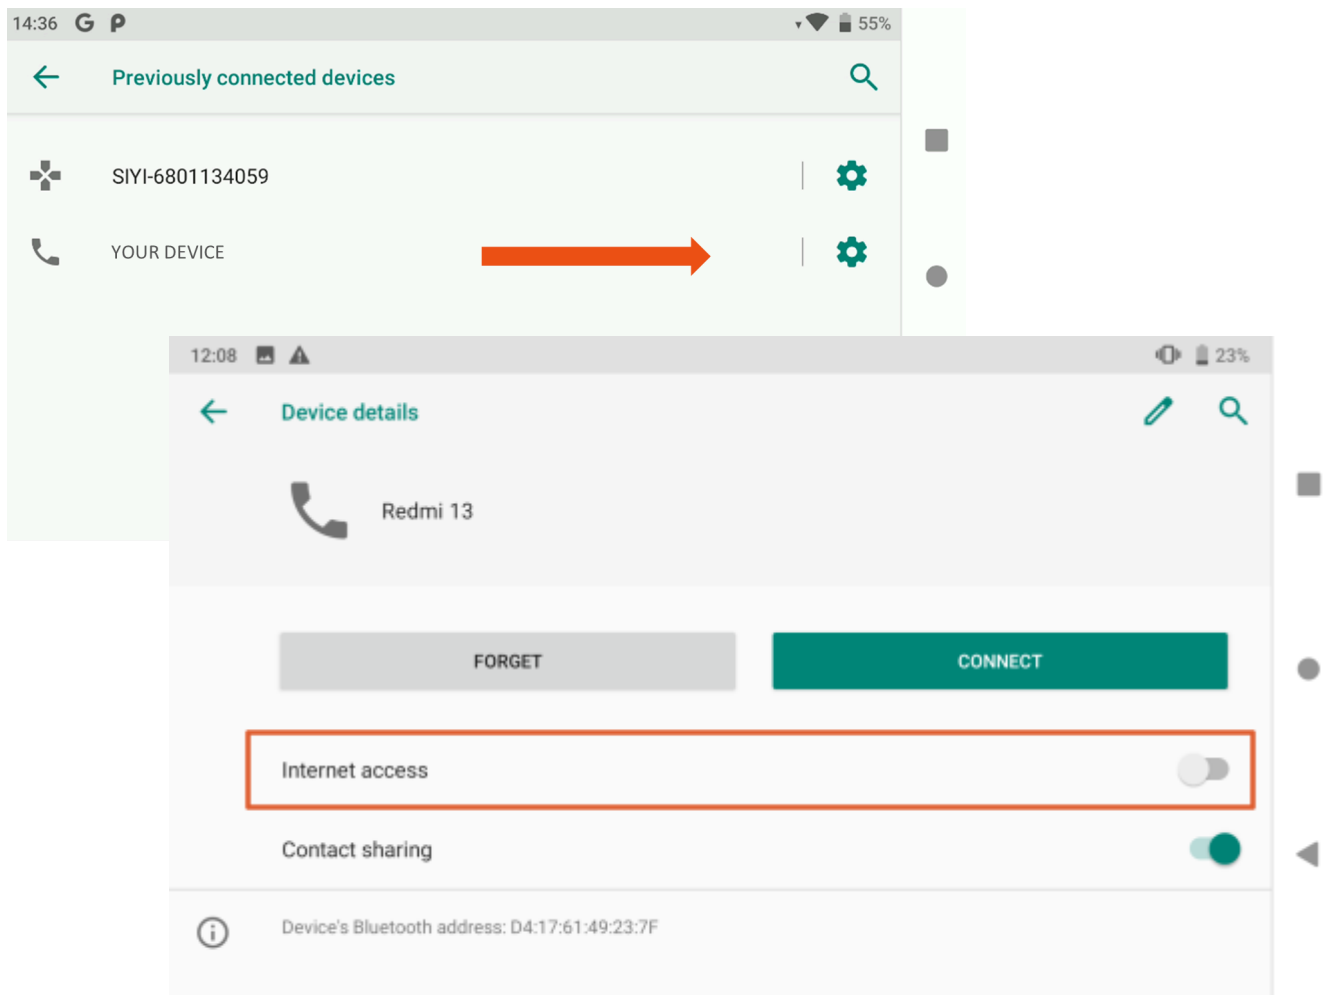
14:36 G P 55%

Previously connected devices

SIYI-6801134059

YOUR DEVICE

12:08 23%

Device details

Redmi 13

FORGET

CONNECT

Internet access

Contact sharing

Device's Bluetooth address: D4:17:61:49:23:7F